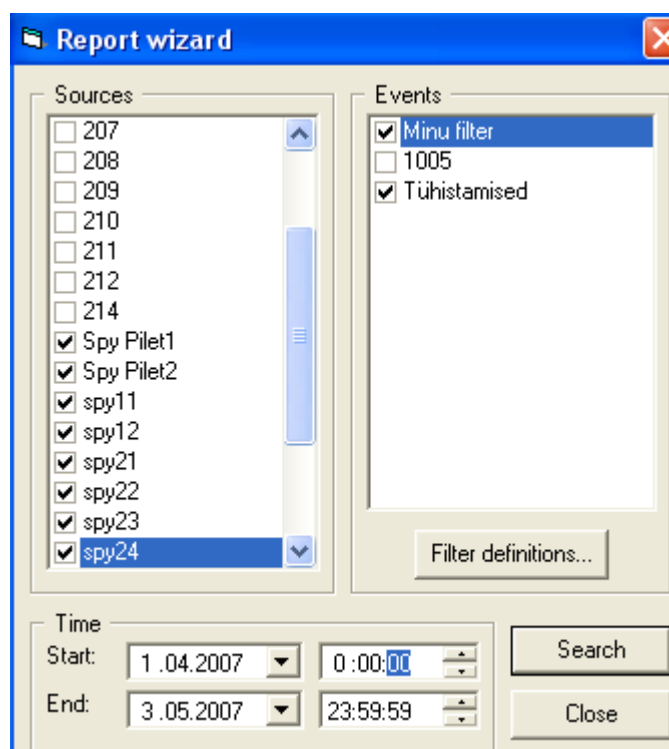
Report wizard

Sources
207
208
209
210
211
212
214
Spy Pilet1
Spy Pilet2
spy11
spy12
spy21
spy22
spy23
spy24

Events
Minu filter
1005
Tühistamised

Filter definitions...

Time
Start: 1 .04.2007 0 :00:00
End: 3 .05.2007 23:59:59

Search
Close